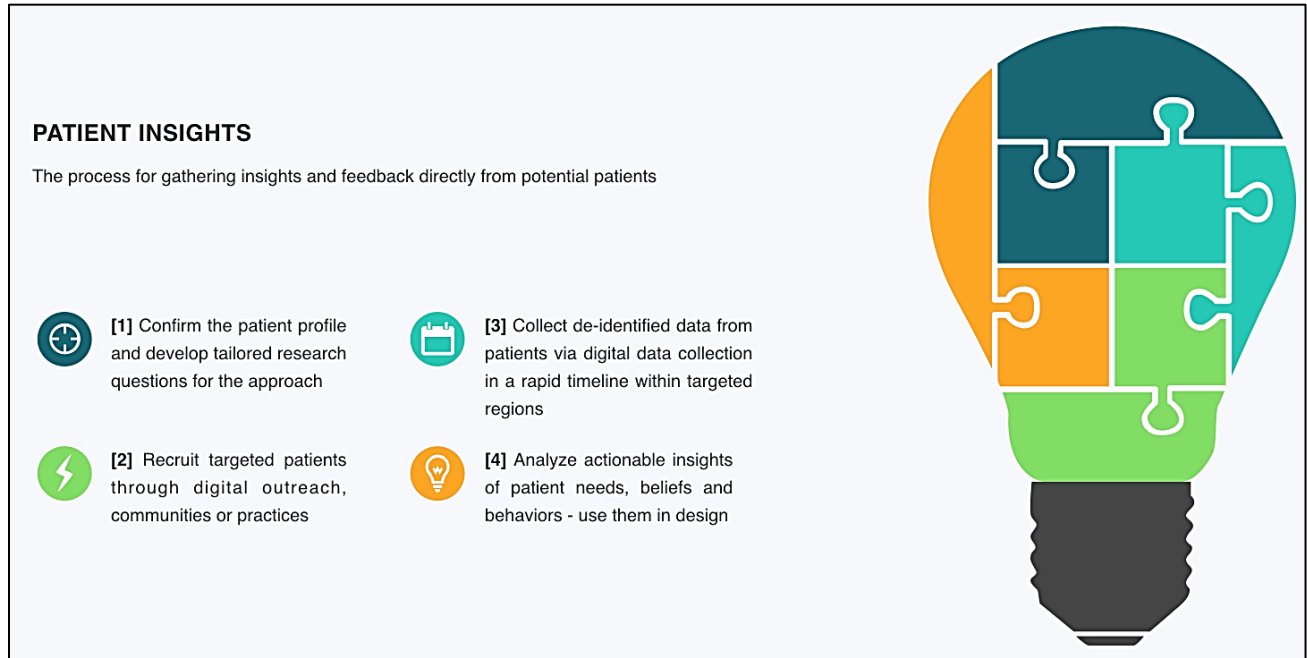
PATIENT INSIGHTS

The process for gathering insights and feedback directly from potential patients

**[1]** Confirm the patient profile and develop tailored research questions for the approach

**[2]** Recruit targeted patients through digital outreach, communities or practices

**[3]** Collect de-identified data from patients via digital data collection in a rapid timeline within targeted regions

**[4]** Analyze actionable insights of patient needs, beliefs and behaviors - use them in design